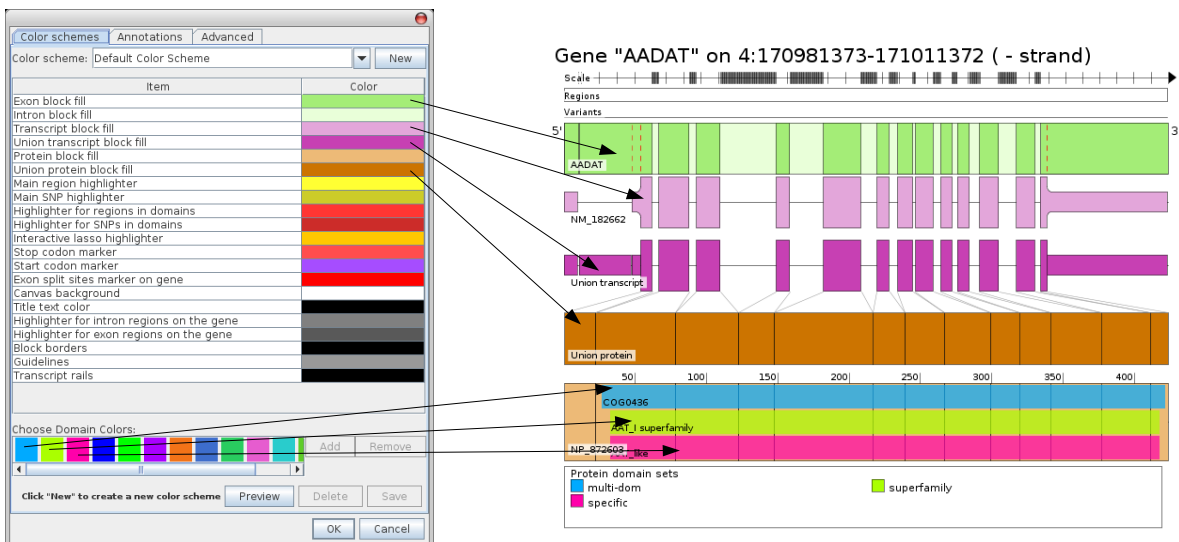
Color schemes | Annotations | Advanced

Color scheme: Default Color Scheme | New

| Item | Color |
|---|---|
| Exon block fill | |
| Intron block fill | |
| Transcript block fill | |
| Union transcript block fill | |
| Protein block fill | |
| Union protein block fill | |
| Main region highlighter | |
| Main SNP highlighter | |
| Highlighter for regions in domains | |
| Highlighter for SNPs in domains | |
| Interactive lasso highlighter | |
| Stop codon marker | |
| Start codon marker | |
| Exon split sites marker on gene | |
| Canvas background | |
| Title text color | |
| Highlighter for intron regions on the gene | |
| Highlighter for exon regions on the gene | |
| Block borders | |
| Guidelines | |
| Transcript rails | |

Choose Domain Colors:

Add | Remove

Click "New" to create a new color scheme | Preview | Delete | Save

OK | Cancel

Gene "AADAT" on 4:170981373-171011372 ( - strand)

Scale

Regions

Variants

5'

3'

AADAT

NM_182662

Union transcript

Union protein

50 100 150 200 250 300 350 400

COG0436

AAT_I superfamily

NP_872603

_like

Protein domain sets

multi-dom

superfamily

specific